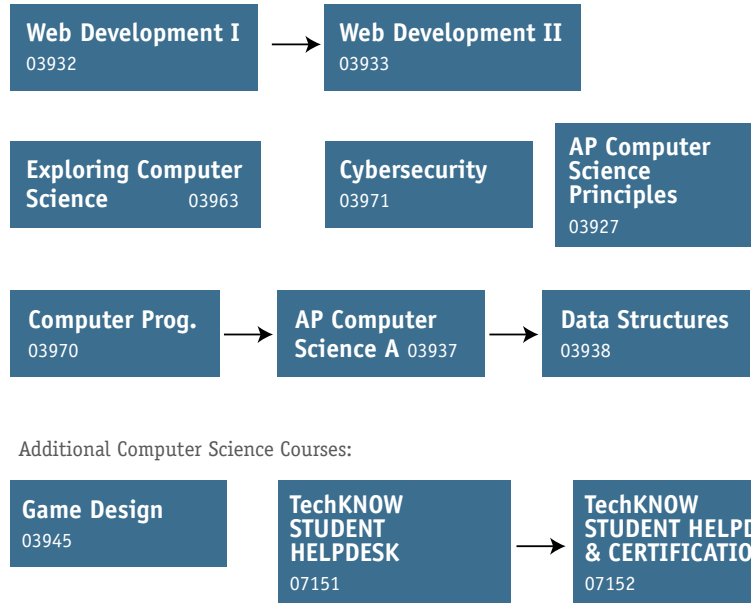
Web Development I
03932

Web Development II
03933

Exploring Computer Science 03963

Cybersecurity
03971

AP Computer Science Principles
03927

Computer Prog.
03970

AP Computer Science A 03937

Data Structures
03938

Additional Computer Science Courses:

Game Design
03945

TechKNOW STUDENT HELPDESK
07151

TechKNOW STUDENT HELPD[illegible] & CERTIFICATIO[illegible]
07152